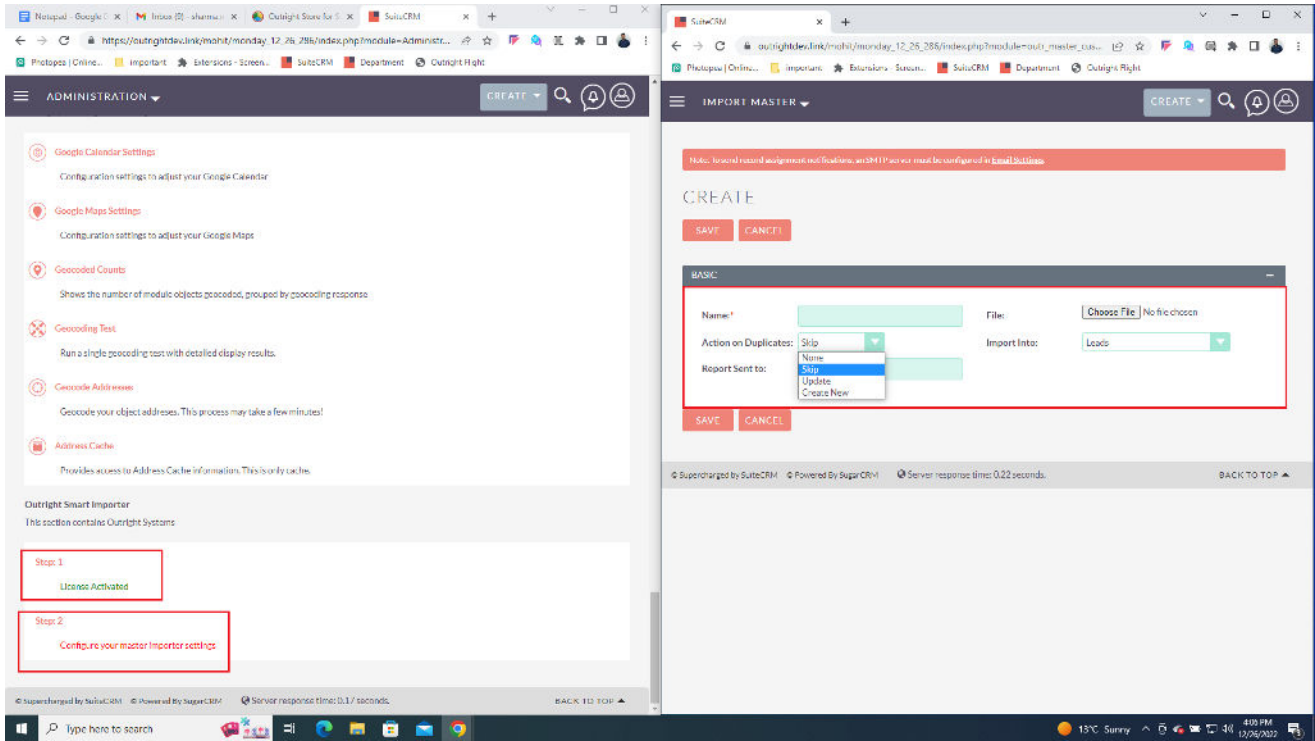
Notepad - Google × | Inbox (8) - sharma × | Outright Store for S × | SuiteCRM × | +

https://outrightdev.link/mohit/monday_12_26_286/index.php?module=Administr...

Photopea | Online... | important | Extensions - Screen... | SuiteCRM | Department | Outright Right

ADMINISTRATION

CREATE

Google Calendar Settings

Configuration settings to adjust your Google Calendar

Google Maps Settings

Configuration settings to adjust your Google Maps

Geocoded Counts

Shows the number of module objects geocoded, grouped by geocoding response

Geocoding Test

Run a single geocoding test with detailed display results.

Geocode Addresses

Geocode your object addresses. This process may take a few minutes!

Address Cache

Provides access to Address Cache information. This is only cache.

Outright Smart Importer

This section contains Outright Systems

Step: 1

License Activated

Step: 2

Configure your master Importer settings

© Supercharged by SuiteCRM © Powered By SugarCRM Server response time: 0.17 seconds.

BACK TO TOP ▲

SuiteCRM × | +

outrightdev.link/mohit/monday_12_26_286/index.php?module=outr_master_cus...

Photopea | Online... | important | Extensions - Screen... | SuiteCRM | Department | Outright Right

IMPORT MASTER

CREATE

Note: To send record assignment notifications, an SMTP server must be configured in Email Settings.

CREATE

SAVE CANCEL

BASIC

Name:*

File: Choose File No file chosen

Action on Duplicates: Skip

None
Skip
Update
Create New

Import Into: Leads

Report Sent to:

SAVE CANCEL

© Supercharged by SuiteCRM © Powered By SugarCRM Server response time: 0.22 seconds.

BACK TO TOP ▲

Type here to search

13°C Sunny 4:05 PM 12/26/2022